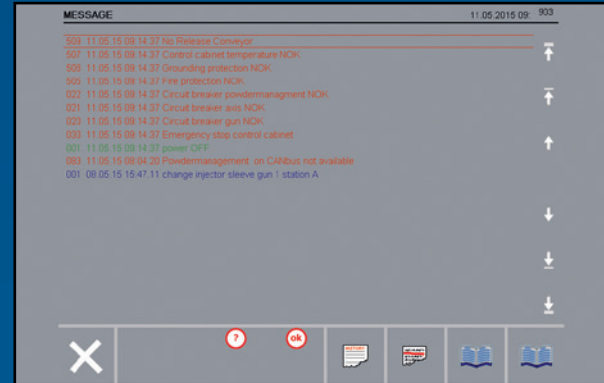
MESSAGE

11.05.2015 09: 903

503 11.05.15 09 14 37 No Release Conveyor

507 11.05.15 09 14 37 Control cabinet temperature NOK

505 11.05.15 09 14 37 Grounding protection NOK

500 11.05.15 09 14 37 Fire protection NOK

022 11.05.15 09 14 37 Circuit breaker powdermanagment NOK

021 11.05.15 09 14 37 Circuit breaker axis NOK

020 11.05.15 09 14 37 Circuit breaker gun NOK

033 11.05.15 09 14 37 Emergency stop control cabinet

001 11.05.15 09 14 37 power OFF

083 11.05.15 08 04 20 Powdermanagement: on CANbus not available

001 08.05.15 15:47 11 change injector sleeve gun 1 station A

?

ok